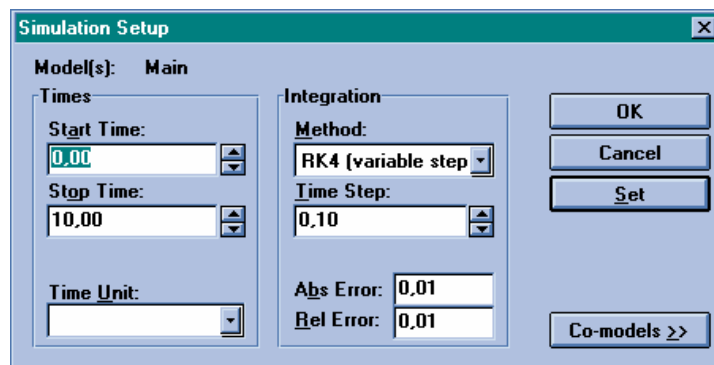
Simulation Setup

Model(s): Main

Times

Start Time:

0,00

Stop Time:

10,00

Time Unit:

Integration

Method:

RK4 (variable step

Time Step:

0,10

Abs Error: 0,01

Rel Error: 0,01

OK

Cancel

Set

Co-models >>